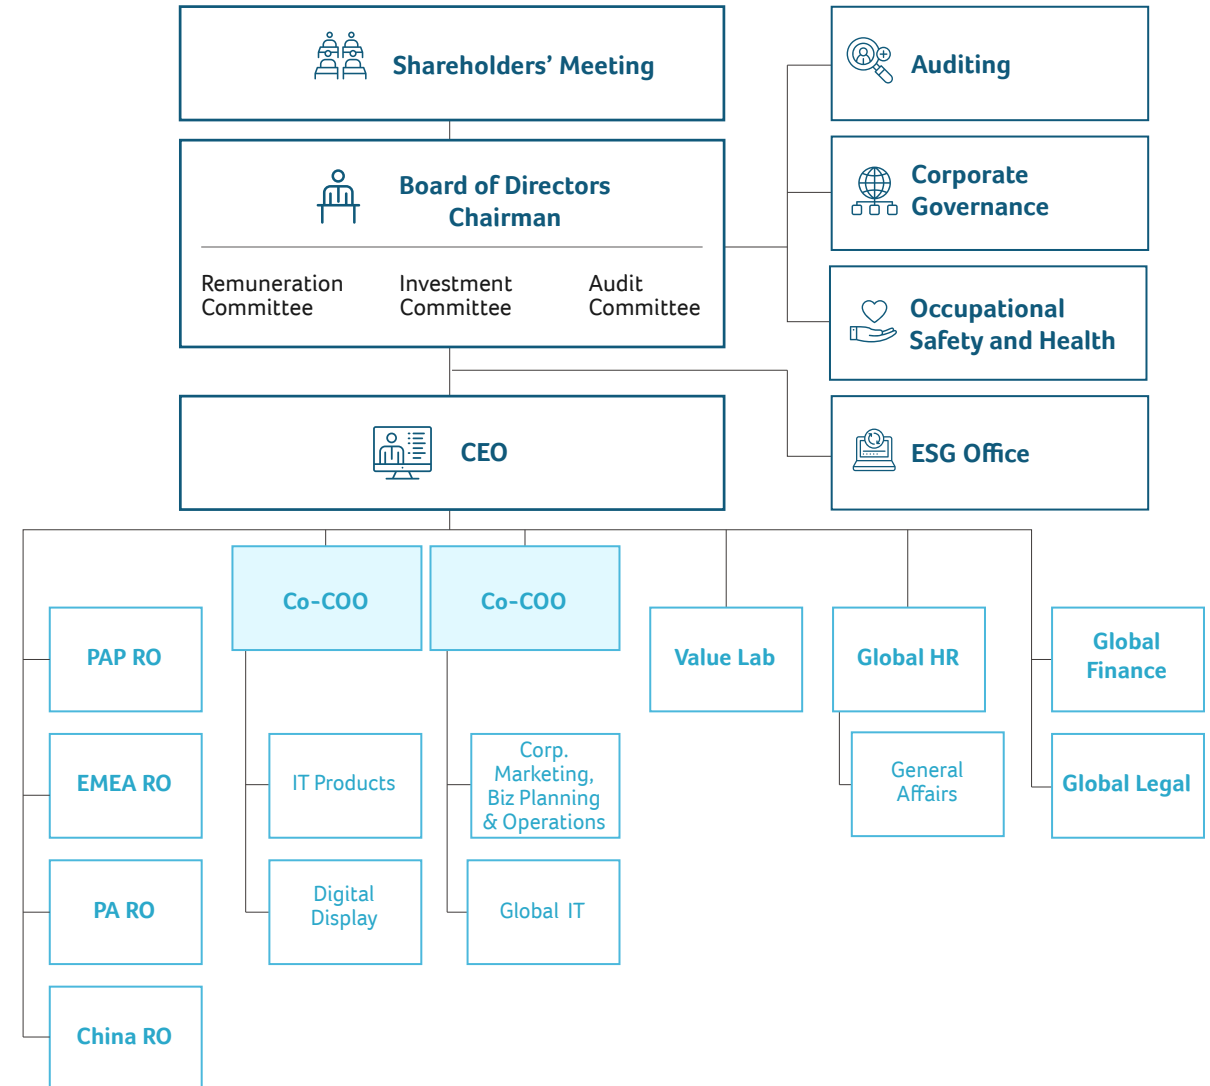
Shareholders' Meeting

Auditing

Board of Directors
Chairman

Remuneration Committee

Investment Committee

Audit Committee

Corporate Governance

Occupational Safety and Health

CEO

ESG Office

Co-COO

Co-COO

PAP RO

Value Lab

Global HR

Global Finance

EMEA RO

IT Products

Corp. Marketing, Biz Planning & Operations

General Affairs

Global Legal

PA RO

Digital Display

Global IT

China RO